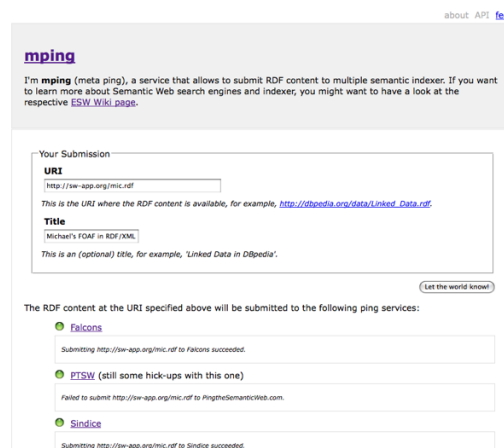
about API fe

mping

I'm mping (meta ping), a service that allows to submit RDF content to multiple semantic indexer. If you want to learn more about Semantic Web search engines and indexer, you might want to have a look at the respective ESW Wiki page.

Your Submission

URI

http://sw-app.org/mic.rdf

This is the URI where the RDF content is available, for example, http://dbpedia.org/data/Linked_Data.rdf.

Title

Michael's FOAF in RDF/XML

This is an (optional) title, for example, 'Linked Data in DBpedia'.

Let the world know!

The RDF content at the URI specified above will be submitted to the following ping services:

Falcons

Submitting http://sw-app.org/mic.rdf to Falcons succeeded.

PTSW (still some hick-ups with this one)

Failed to submit http://sw-app.org/mic.rdf to PingtheSemanticWeb.com.

Sindice

Submitting http://sw-app.org/mic.rdf to Sindice succeeded.